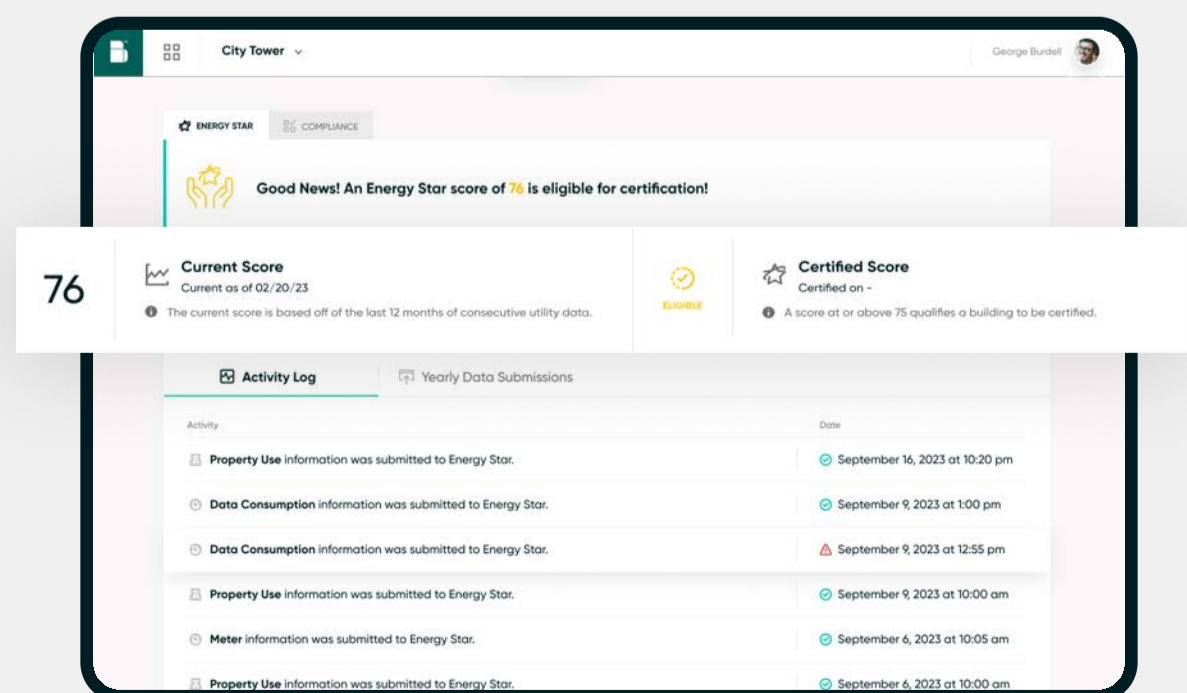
City Tower

George Burdell

ENERGY STAR

COMPLIANCE

Good News! An Energy Star score of 76 is eligible for certification!

76

Current Score

Current as of 02/20/23

The current score is based off of the last 12 months of consecutive utility data.

ELIGIBLE

Certified Score

Certified on -

A score at or above 75 qualifies a building to be certified.

Activity Log

Yearly Data Submissions

| Activity | Date |
|---|---|
| Property Use information was submitted to Energy Star. | September 16, 2023 at 10:20 pm |
| Data Consumption information was submitted to Energy Star. | September 9, 2023 at 1:00 pm |
| Data Consumption information was submitted to Energy Star. | September 9, 2023 at 12:55 pm |
| Property Use information was submitted to Energy Star. | September 9, 2023 at 10:00 am |
| Meter information was submitted to Energy Star. | September 6, 2023 at 10:05 am |
| Property Use information was submitted to Energy Star. | September 6, 2023 at 10:00 am |